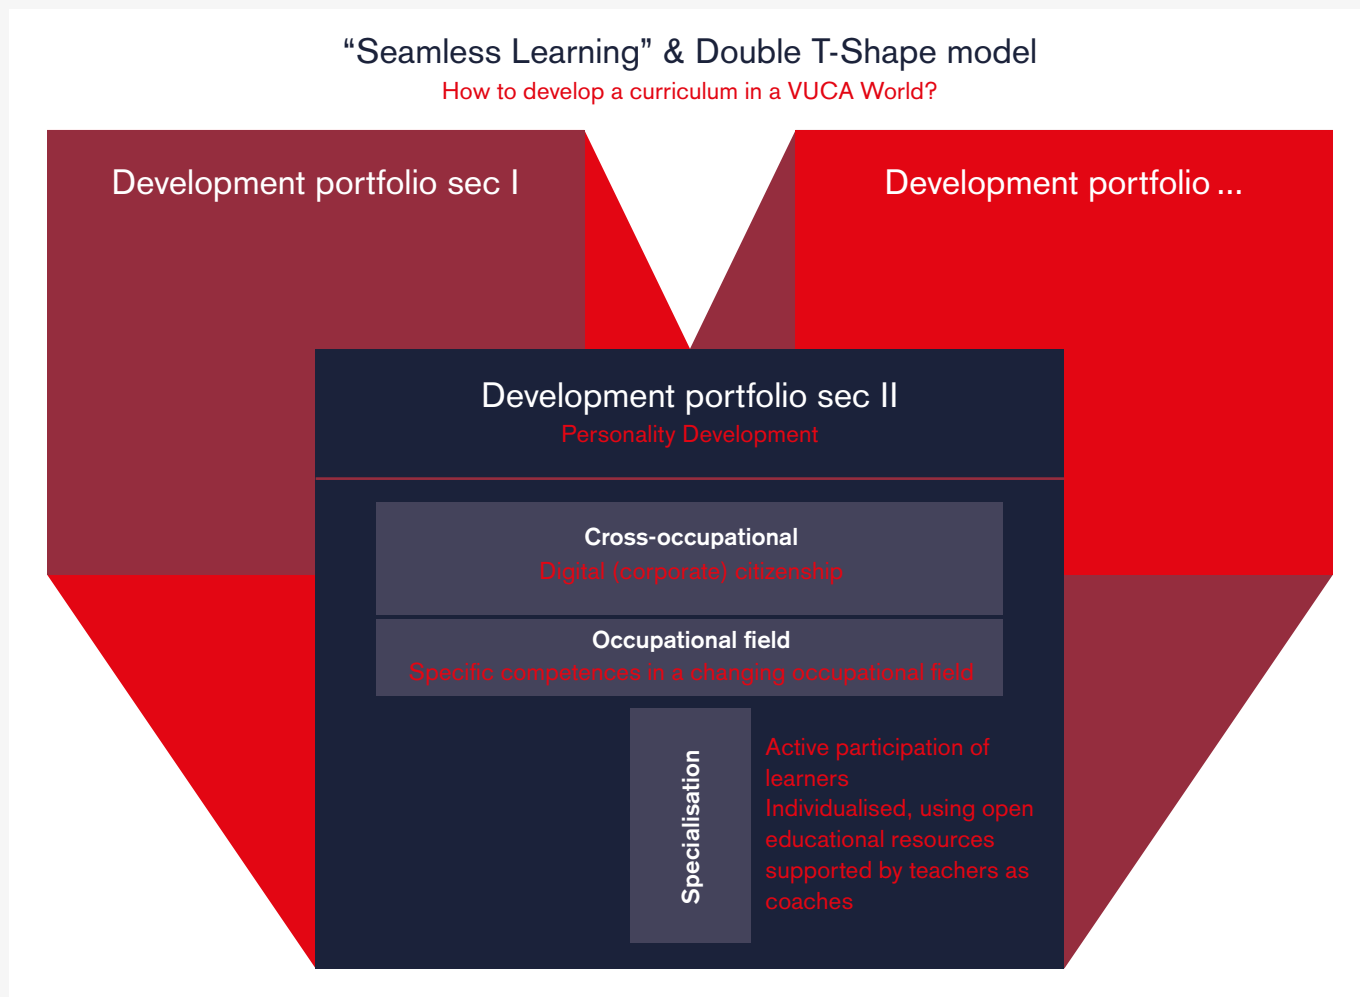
“Seamless Learning” & Double T-Shape model
How to develop a curriculum in a VUCA World?

Development portfolio sec I

Development portfolio ...

Development portfolio sec II
Personality Development

Cross-occupational
Digital (corporate) citizenship

Occupational field
Specific competences in a changing occupational field

Specialisation

Active participation of learners
Individualised, using open educational resources supported by teachers as coaches